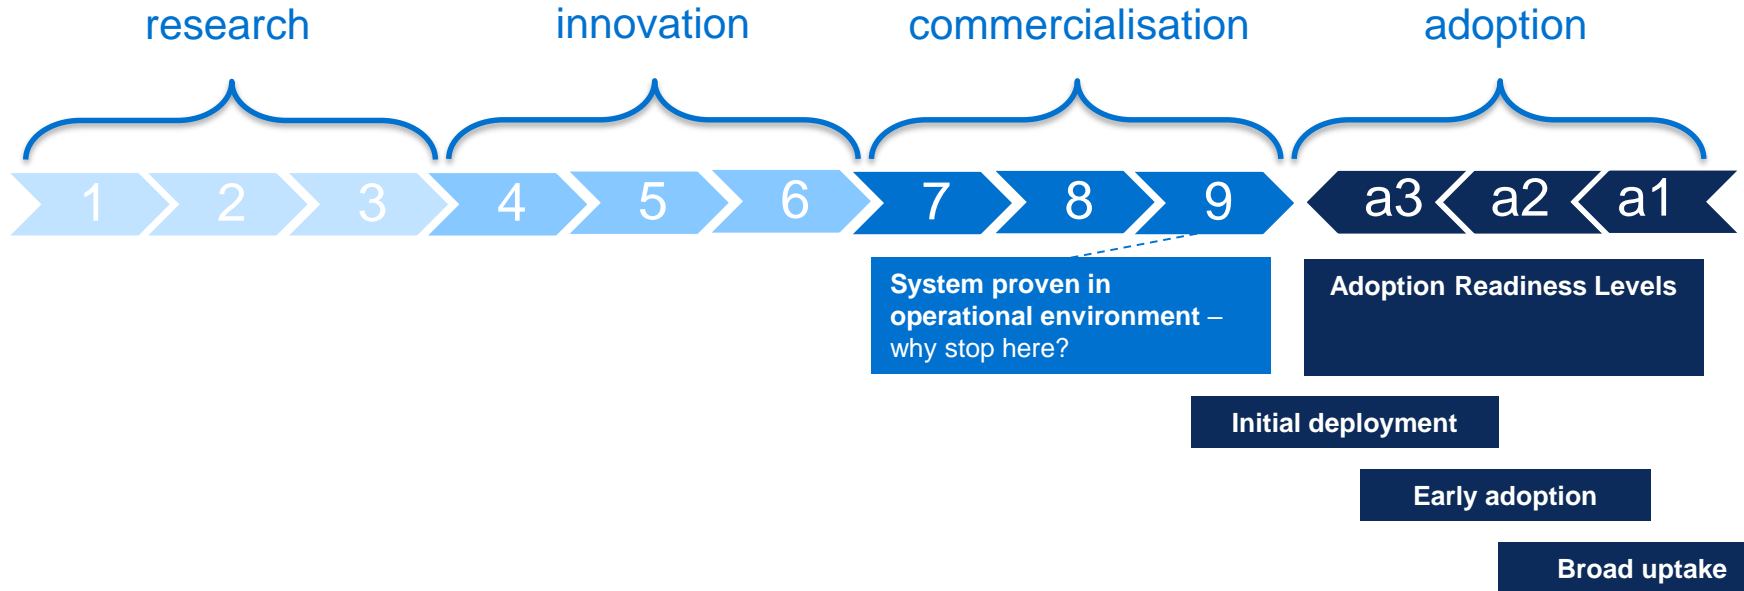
research

innovation

commercialisation

adoption

1 2 3 4 5 6 7 8 9 a3 a2 a1

System proven in operational environment – why stop here?

Adoption Readiness Levels

Initial deployment

Early adoption

Broad uptake